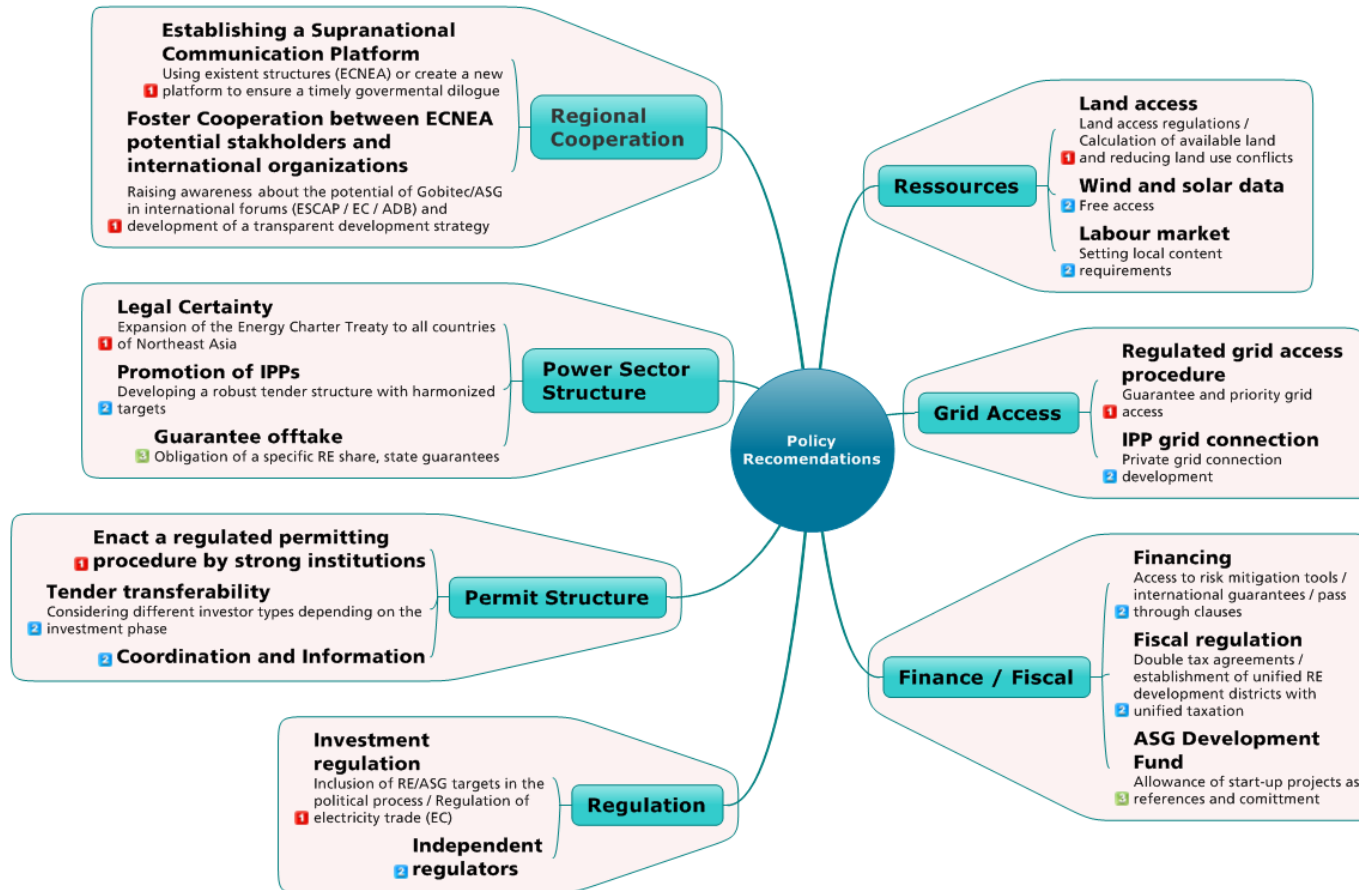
Policy Recomendations

Regional Cooperation

Establishing a Supranational Communication Platform
1 Using existent structures (ECNEA) or create a new platform to ensure a timely govermental dilogue

Foster Cooperation between ECNEA potential stakholders and international organizations
1 Raising awareness about the potential of Gobitec/ASG in international forums (ESCAP / EC / ADB) and development of a transparent development strategy

Ressources

Land access
1 Land access regulations / Calculation of available land and reducing land use conflicts

Wind and solar data
2 Free access

Labour market
2 Setting local content requirements

Power Sector Structure

Legal Certainty
1 Expansion of the Energy Charter Treaty to all countries of Northeast Asia

Promotion of IPPs
2 Developing a robust tender structure with harmonized targets

Guarantee offtake
3 Obligation of a specific RE share, state guarantees

Grid Access

Regulated grid access procedure
1 Guarantee and priority grid access

IPP grid connection
2 Private grid connection development

Permit Structure

1 Enact a regulated permitting procedure by strong institutions

Tender transferability
2 Considering different investor types depending on the investment phase

2 Coordination and Information

Finance / Fiscal

Financing
2 Access to risk mitigation tools / international guarantees / pass through clauses

Fiscal regulation
2 Double tax agreements / establishment of unified RE development districts with unified taxation

ASG Development Fund
3 Allowance of start-up projects as references and comittment

Regulation

Investment regulation
1 Inclusion of RE/ASG targets in the political process / Regulation of electricity trade (EC)

2 Independent regulators